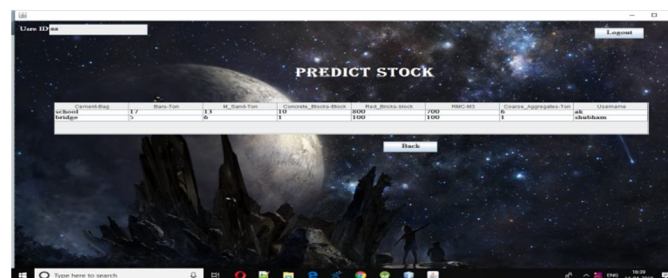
User ID ss

Logout

PREDICT STOCK

| Cement-Bag | Bars-Ton | M_Sand-Ton | Concrete_Blocks-Block | Red_Bricks-block | RMC-M3 | Course_Aggregates-Ton | Username |
|---|---|---|---|---|---|---|---|
| school | 17 | 11 | 10 | 800 | 700 | 6 | ak |
| bridge | 5 | 6 | 1 | 100 | 100 | 1 | shubham |

Back

Type here to search

ENG